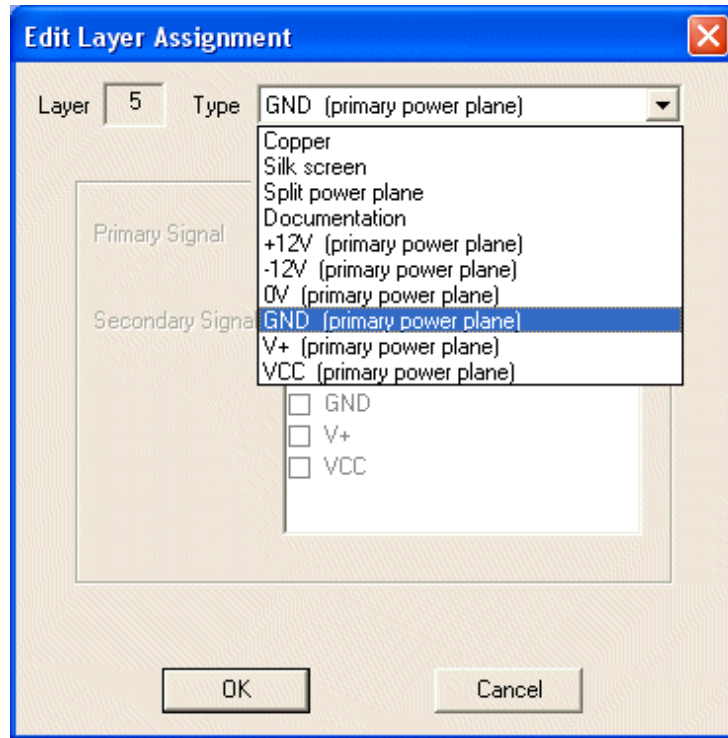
Edit Layer Assignment

Layer 5 Type GND (primary power plane)

Copper
Silk screen
Split power plane
Documentation
+12V (primary power plane)
-12V (primary power plane)
0V (primary power plane)
GND (primary power plane)
V+ (primary power plane)
VCC (primary power plane)

Primary Signal

Secondary Signa

GND
V+
VCC

OK

Cancel